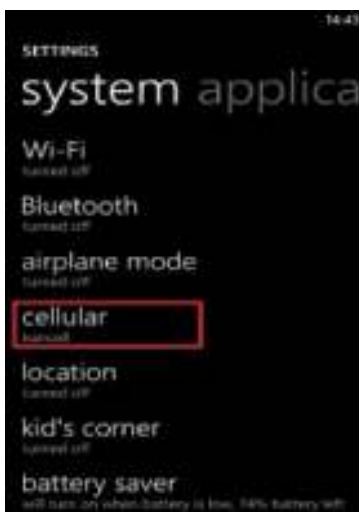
14:43

SETTINGS

system applica

Wi-Fi
turned off

Bluetooth
turned off

airplane mode
turned off

cellular
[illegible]

location
turned off

kid's corner
turned off

battery saver
will turn on when battery is low. 74% battery left